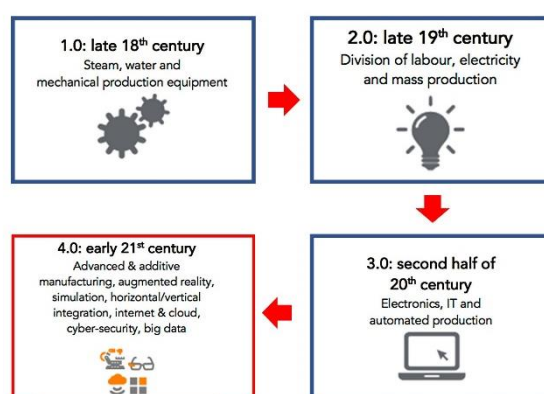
1.0: late 18$^{th}$ century
Steam, water and mechanical production equipment

2.0: late 19$^{th}$ century
Division of labour, electricity and mass production

3.0: second half of 20$^{th}$ century
Electronics, IT and automated production

4.0: early 21$^{st}$ century
Advanced & additive manufacturing, augmented reality, simulation, horizontal/vertical integration, internet & cloud, cyber-security, big data